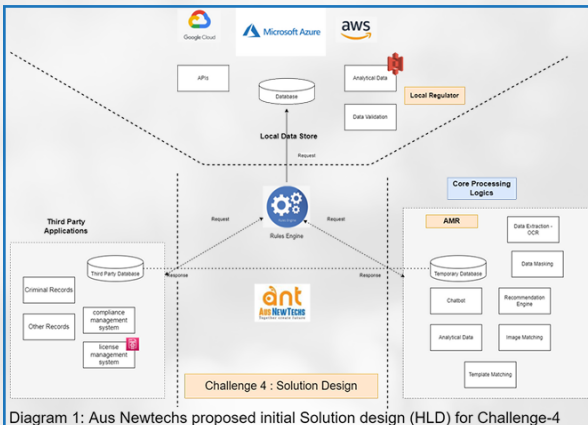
Google Cloud
Microsoft Azure
aws

APIs
Database
Analytical Data
Local Regulator
Data Validation

Local Data Store

Request

Core Processing Logics

Third Party Applications

Request
Request

Rules Engine

AMR
Data Extraction - OCR
Data Masking

Third Party Database
Response
Response
Temporary Database

Criminal Records
compliance management system
Other Records
license management system

ant
AUS NEWTECHS
Together create future

Chatbot
Recommendation Engine
Analytical Data
Image Matching
Template Matching

Challenge 4 : Solution Design

Diagram 1: Aus Newtechs proposed initial Solution design (HLD) for Challenge-4